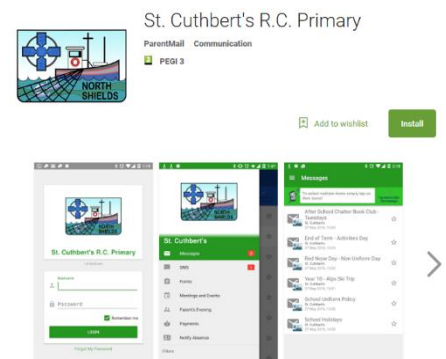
NORTH SHIELDS

St. Cuthbert's R.C. Primary

ParentMail Communication

PEGI 3

Add to wishlist

Install

NORTH SHIELDS

St. Cuthbert's R.C. Primary

Username

Password

Remember me

LOGIN

Forgot My Password

NORTH SHIELDS

St. Cuthbert's

Messages

SMS

Forms

Meetings and Events

Parent's Evening

Payments

Notify Absence

Messages

After School Chatter Book Club - Tuesdays

End of Term - Activities Day

Red Nose Day - Non Uniform Day

Year 10 - Alps Ski Trip

School Uniform Policy

School Holidays